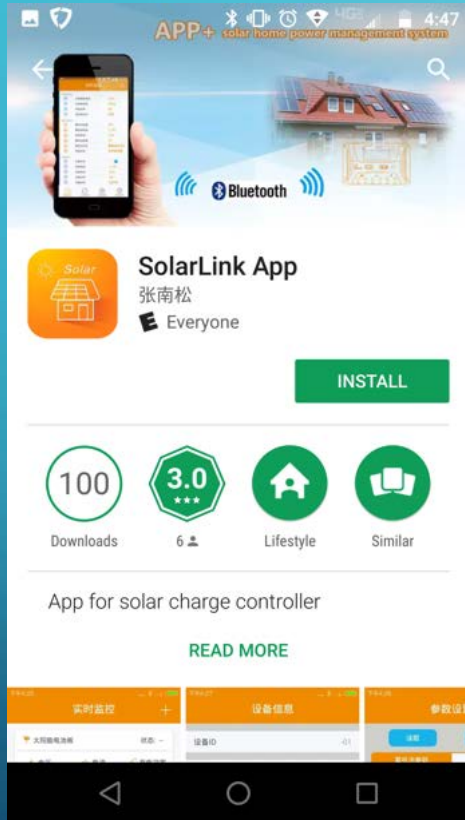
4:47

APP+ solar home power management system

Bluetooth

Solar

SolarLink App
张南松
Everyone

INSTALL

100
Downloads

3.0
★★★
6

Lifestyle

Similar

App for solar charge controller

READ MORE

实时监控

设备信息

设备ID

参数设